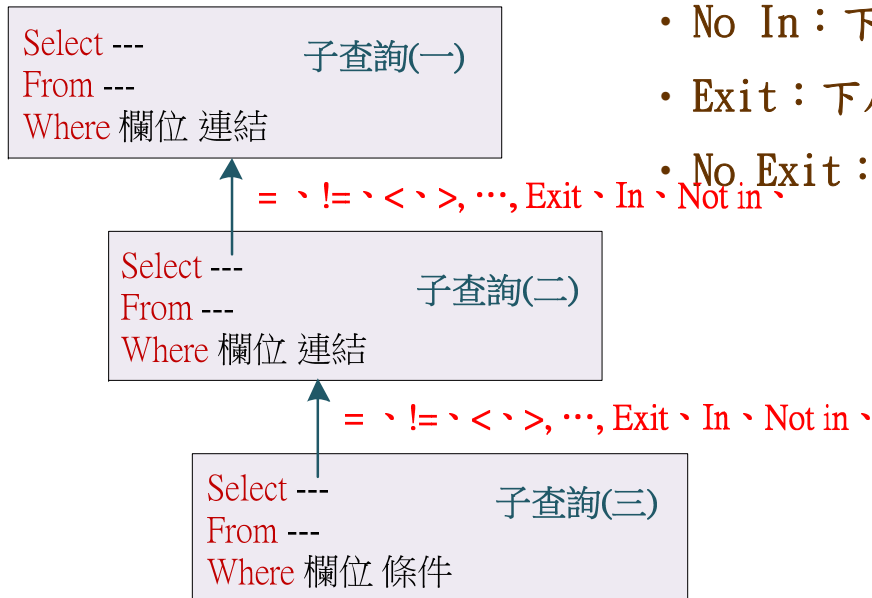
Select ---
From ---
Where 欄位 連結

子查詢(一)

• No In：下

• Exit：下

• No Exit：

= 、!=、<、>, …, Exit、In、Not in、

Select ---
From ---
Where 欄位 連結

子查詢(二)

= 、!=、<、>, …, Exit、In、Not in、

Select ---
From ---
Where 欄位 條件

子查詢(三)